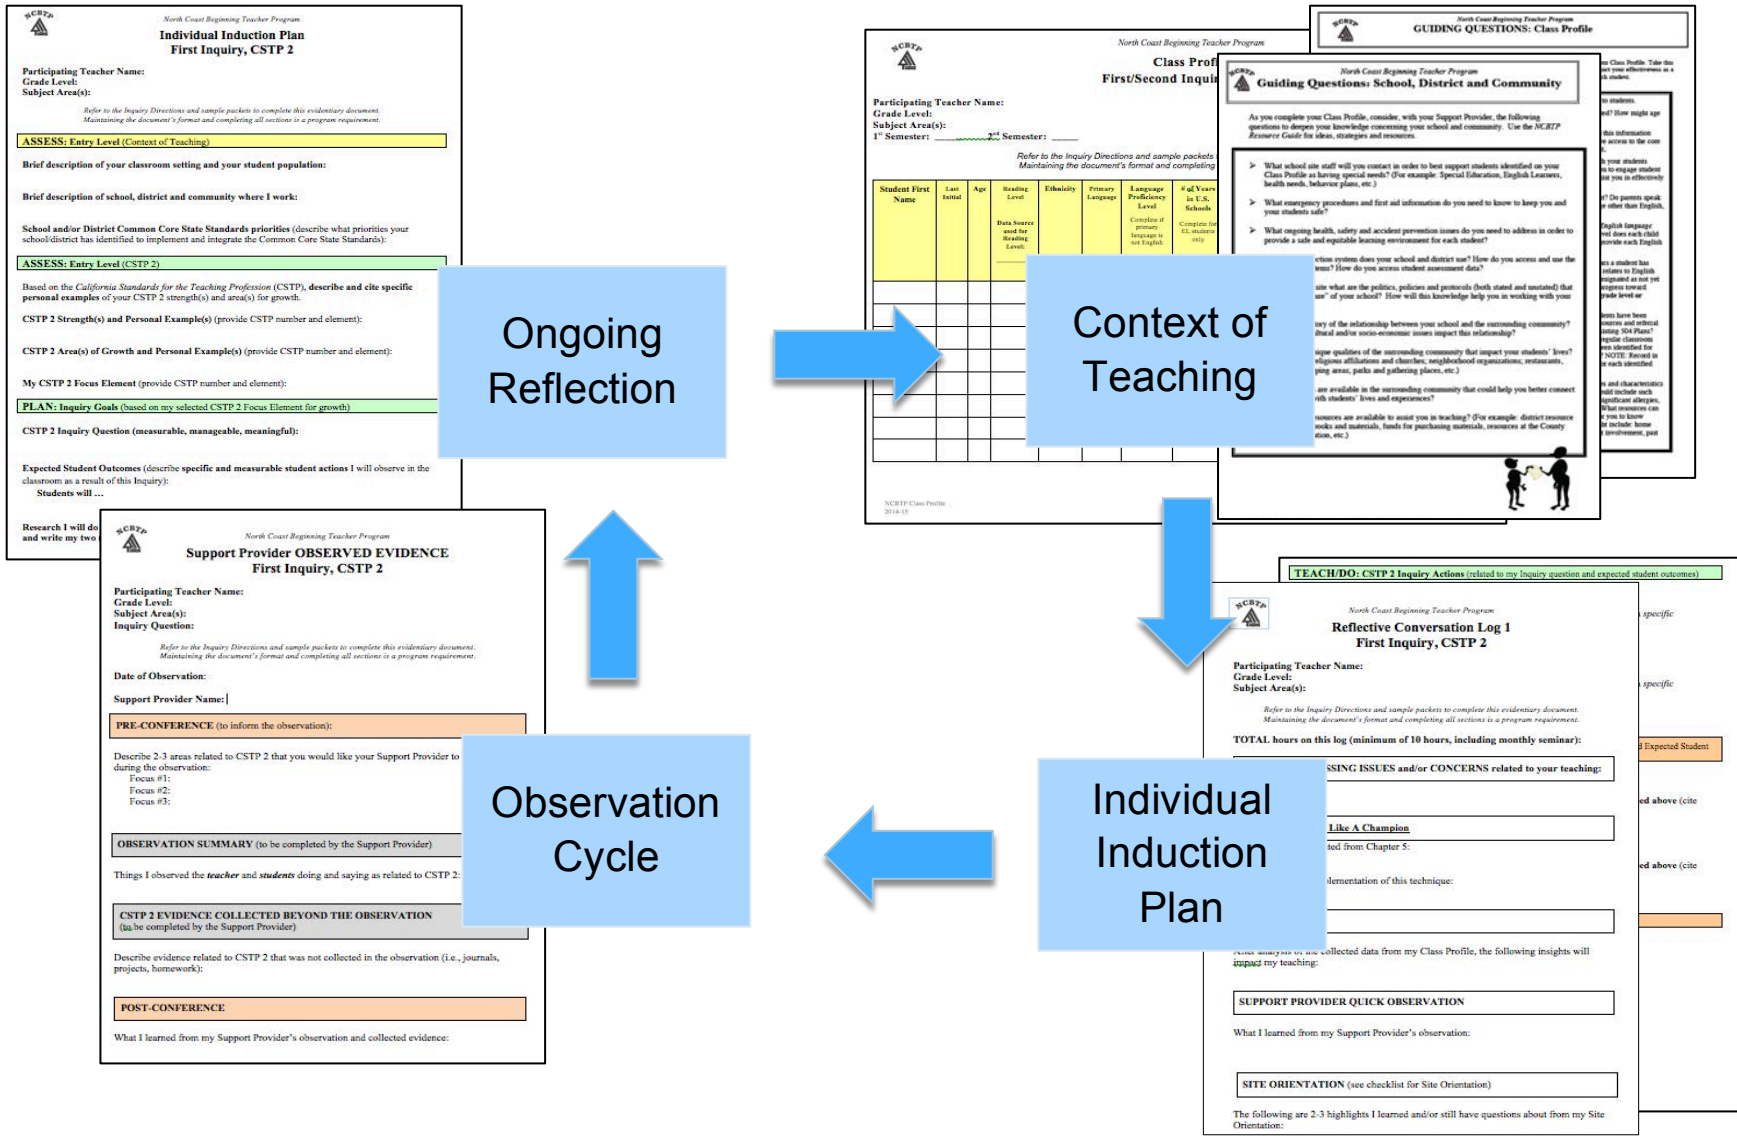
NCBTP

North Coast Beginning Teacher Program
Individual Induction Plan
First Inquiry, CSTP 2

Participating Teacher Name:
Grade Level:
Subject Area(s):

Refer to the Inquiry Directions and sample packets to complete this evidentiary document.
Maintaining the document's format and completing all sections is a program requirement.

ASSESS: Entry Level (Context of Teaching)

Brief description of your classroom setting and your student population:

Brief description of school, district and community where I work:

School and/or District Common Core State Standards priorities (describe what priorities your school/district has identified to implement and integrate the Common Core State Standards):

ASSESS: Entry Level (CSTP 2)

Based on the California Standards for the Teaching Profession (CSTP), describe and cite specific personal examples of your CSTP 2 strength(s) and area(s) for growth.

CSTP 2 Strength(s) and Personal Example(s) (provide CSTP number and element):

CSTP 2 Area(s) of Growth and Personal Example(s) (provide CSTP number and element):

My CSTP 2 Focus Element (provide CSTP number and element):

PLAN: Inquiry Goals (based on my selected CSTP 2 Focus Element for growth)

CSTP 2 Inquiry Question (measurable, manageable, meaningful):

Expected Student Outcomes (describe specific and measurable student actions I will observe in the classroom as a result of this Inquiry):
Students will ...

Research I will do
and write my two

Ongoing Reflection

NCBTP

North Coast Beginning Teacher Program
Class Profi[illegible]
First/Second Inqui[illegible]

Participating Teacher Name:
Grade Level:
Subject Area(s):
1st Semester: ________ 2nd Semester: _____

Refer to the Inquiry Directions and sample packets
Maintaining the document's format and completing

| Student First Name | Last Initial | Age | Reading Level Data Source used for Reading Level: | Ethnicity | Primary Language | Language Proficiency Level Complete if primary language is not English | # of Years in U.S. Schools Complete for EL students only |
|---|---|---|---|---|---|---|---|

NCBTP Class Profile
2014-15

NCBTP
North Coast Beginning Teacher Program
GUIDING QUESTIONS: Class Profile

NCBTP
North Coast Beginning Teacher Program
Guiding Questions: School, District and Community

As you complete your Class Profile, consider, with your Support Provider, the following questions to deepen your knowledge concerning your school and community. Use the NCBTP Resource Guide for ideas, strategies and resources.

What school site staff will you contact in order to best support students identified on your Class Profile as having special needs? (For example: Special Education, English Learners, health needs, behavior plans, etc.)

What emergency procedures and first aid information do you need to know to keep you and your students safe?

What ongoing health, safety and accident prevention issues do you need to address in order to provide a safe and equitable learning environment for each student?

Context of Teaching

NCBTP
North Coast Beginning Teacher Program
Support Provider OBSERVED EVIDENCE
First Inquiry, CSTP 2

Participating Teacher Name:
Grade Level:
Subject Area(s):
Inquiry Question:

Refer to the Inquiry Directions and sample packets to complete this evidentiary document.
Maintaining the document's format and completing all sections is a program requirement.

Date of Observation:

Support Provider Name:

PRE-CONFERENCE (to inform the observation):

Describe 2-3 areas related to CSTP 2 that you would like your Support Provider to during the observation:
Focus #1:
Focus #2:
Focus #3:

OBSERVATION SUMMARY (to be completed by the Support Provider)

Things I observed the teacher and students doing and saying as related to CSTP 2:

CSTP 2 EVIDENCE COLLECTED BEYOND THE OBSERVATION
(to be completed by the Support Provider)

Describe evidence related to CSTP 2 that was not collected in the observation (i.e., journals, projects, homework):

POST-CONFERENCE

What I learned from my Support Provider's observation and collected evidence:

Observation Cycle

TEACH/DO: CSTP 2 Inquiry Actions (related to my Inquiry question and expected student outcomes)

NCBTP
North Coast Beginning Teacher Program
Reflective Conversation Log 1
First Inquiry, CSTP 2

Participating Teacher Name:
Grade Level:
Subject Area(s):

Refer to the Inquiry Directions and sample packets to complete this evidentiary document.
Maintaining the document's format and completing all sections is a program requirement.

TOTAL hours on this log (minimum of 10 hours, including monthly seminar):

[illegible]SSING ISSUES and/or CONCERNS related to your teaching:

Like A Champion
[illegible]ted from Chapter 5:
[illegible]lementation of this technique:

After analysis of the collected data from my Class Profile, the following insights will impact my teaching:

SUPPORT PROVIDER QUICK OBSERVATION

What I learned from my Support Provider's observation:

SITE ORIENTATION (see checklist for Site Orientation)

The following are 2-3 highlights I learned and/or still have questions about from my Site Orientation:

Individual Induction Plan